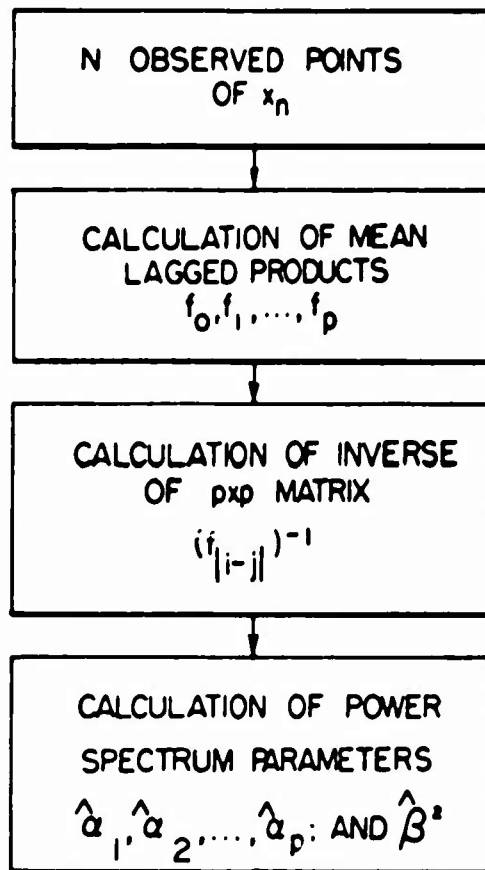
N OBSERVED POINTS OF $x_n$

CALCULATION OF MEAN LAGGED PRODUCTS $f_0, f_1, \ldots, f_p$

CALCULATION OF INVERSE OF pxp MATRIX $(f_{|i-j|})^{-1}$

CALCULATION OF POWER SPECTRUM PARAMETERS $\hat{\alpha}_1, \hat{\alpha}_2, \ldots, \hat{\alpha}_p$: AND $\hat{\beta}^2$